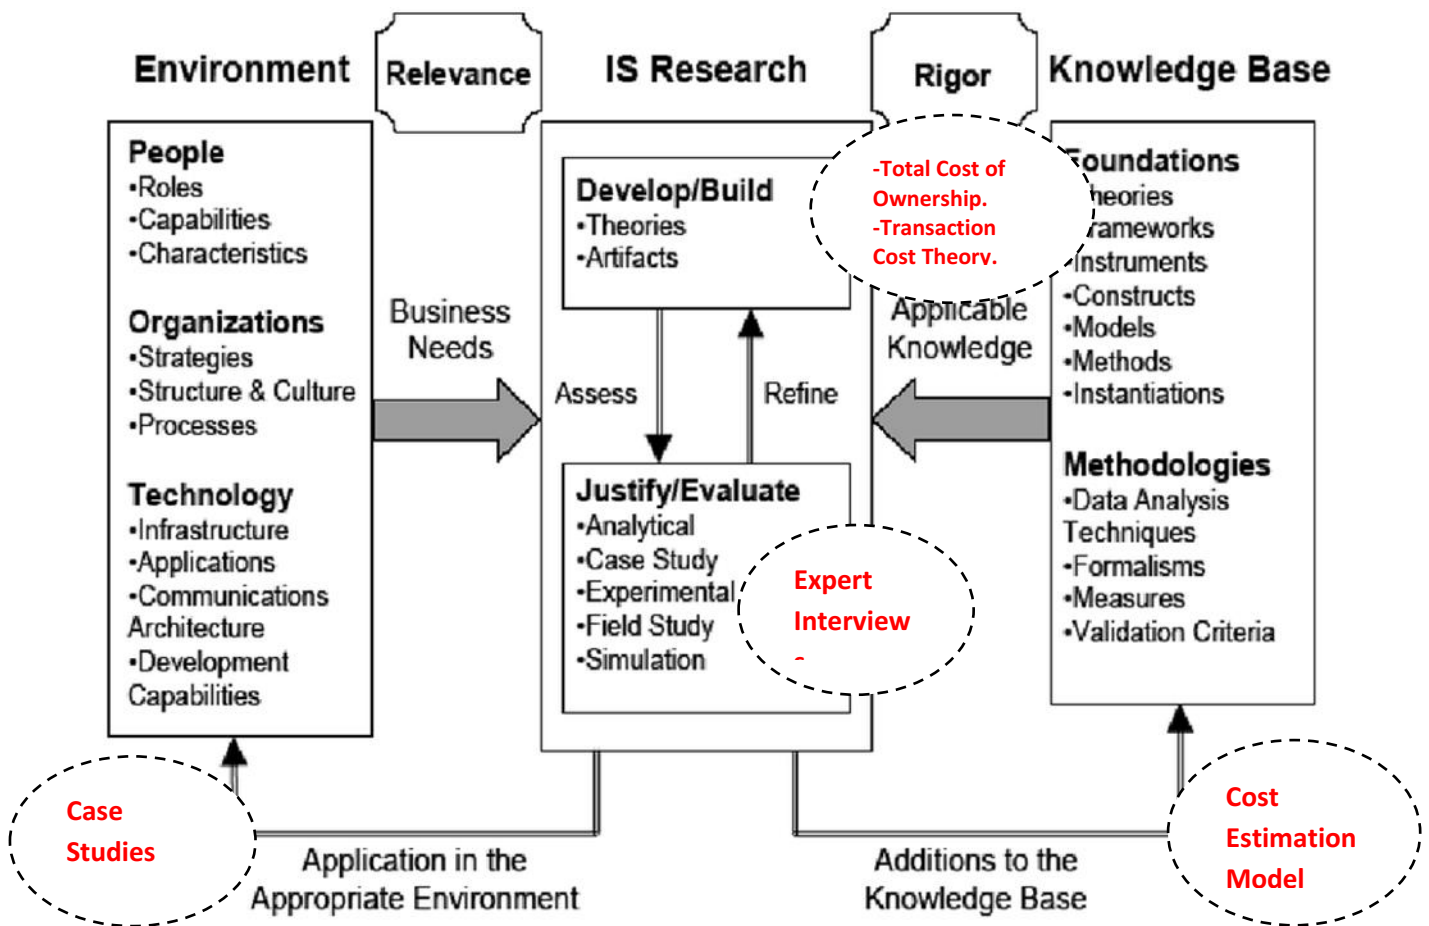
Environment

Relevance

IS Research

Rigor

Knowledge Base

People
•Roles
•Capabilities
•Characteristics

Organizations
•Strategies
•Structure & Culture
•Processes

Technology
•Infrastructure
•Applications
•Communications Architecture
•Development Capabilities

Business Needs

Develop/Build
•Theories
•Artifacts

-Total Cost of Ownership.
-Transaction Cost Theory.

Assess

Refine

Justify/Evaluate
•Analytical
•Case Study
•Experimental
•Field Study
•Simulation

Expert Interview

Applicable Knowledge

Foundations
•Theories
•Frameworks
•Instruments
•Constructs
•Models
•Methods
•Instantiations

Methodologies
•Data Analysis Techniques
•Formalisms
•Measures
•Validation Criteria

Case Studies

Application in the Appropriate Environment

Additions to the Knowledge Base

Cost Estimation Model